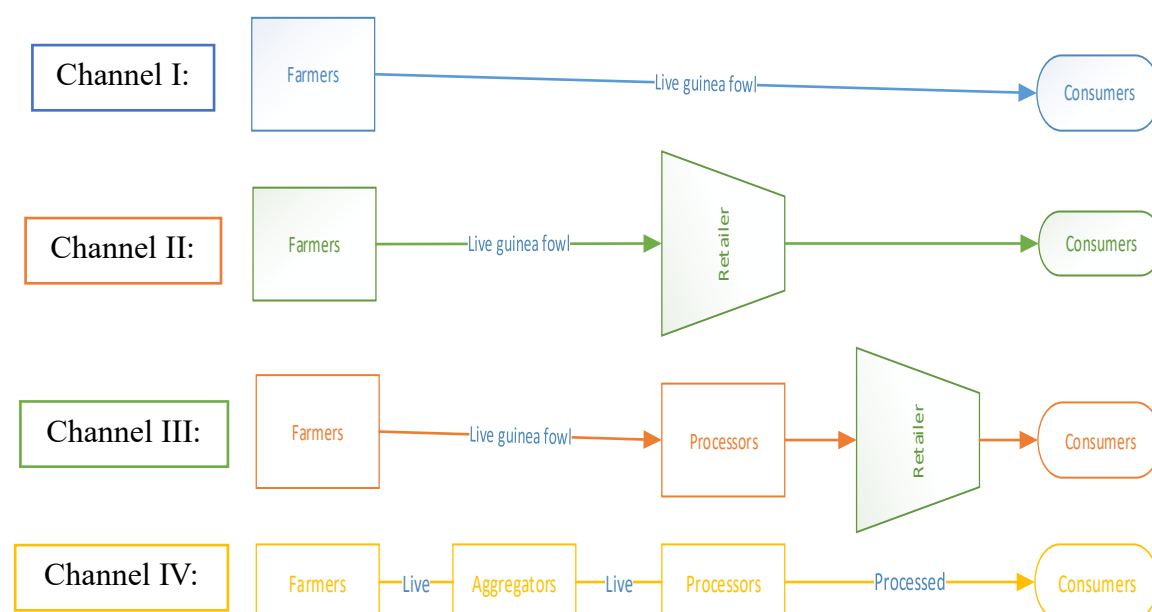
Channel I:
Farmers
Live guinea fowl
Consumers

Channel II:
Farmers
Live guinea fowl
Retailer
Consumers

Channel III:
Farmers
Live guinea fowl
Processors
Retailer
Consumers

Channel IV:
Farmers
Live
Aggregators
Live
Processors
Processed
Consumers